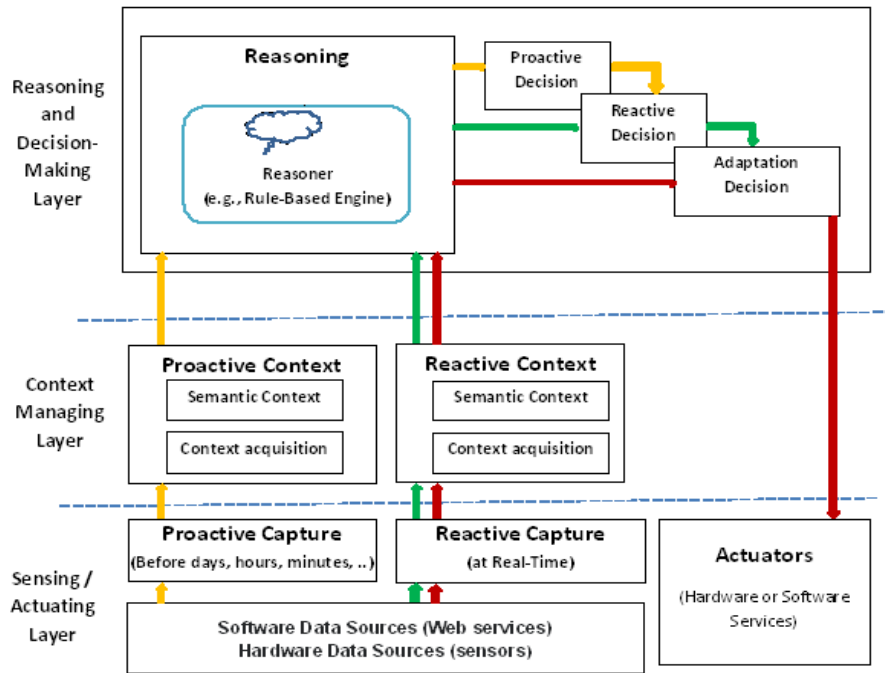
Reasoning and Decision-Making Layer

Reasoning

Reasoner (e.g., Rule-Based Engine)

Proactive Decision

Reactive Decision

Adaptation Decision

Context Managing Layer

Proactive Context

Semantic Context

Context acquisition

Reactive Context

Semantic Context

Context acquisition

Sensing / Actuating Layer

Proactive Capture

(Before days, hours, minutes, ..)

Reactive Capture

(at Real-Time)

Software Data Sources (Web services)
Hardware Data Sources (sensors)

Actuators

(Hardware or Software Services)